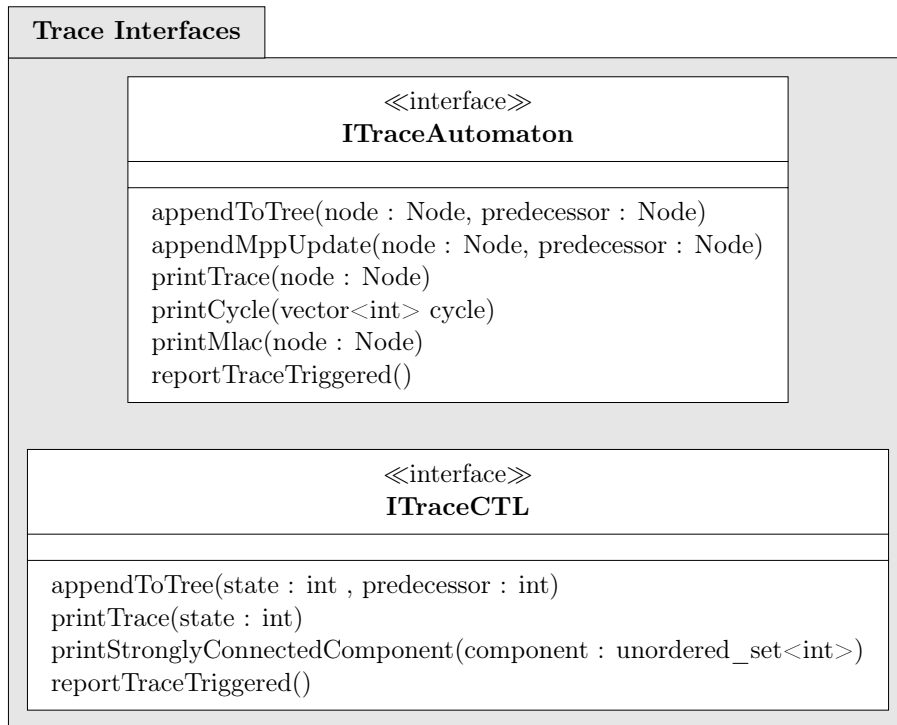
Trace Interfaces

≪interface≫
ITraceAutomaton

appendToTree(node : Node, predecessor : Node)
appendMppUpdate(node : Node, predecessor : Node)
printTrace(node : Node)
printCycle(vector<int> cycle)
printMlac(node : Node)
reportTraceTriggered()

≪interface≫
ITraceCTL

appendToTree(state : int , predecessor : int)
printTrace(state : int)
printStronglyConnectedComponent(component : unordered_set<int>)
reportTraceTriggered()